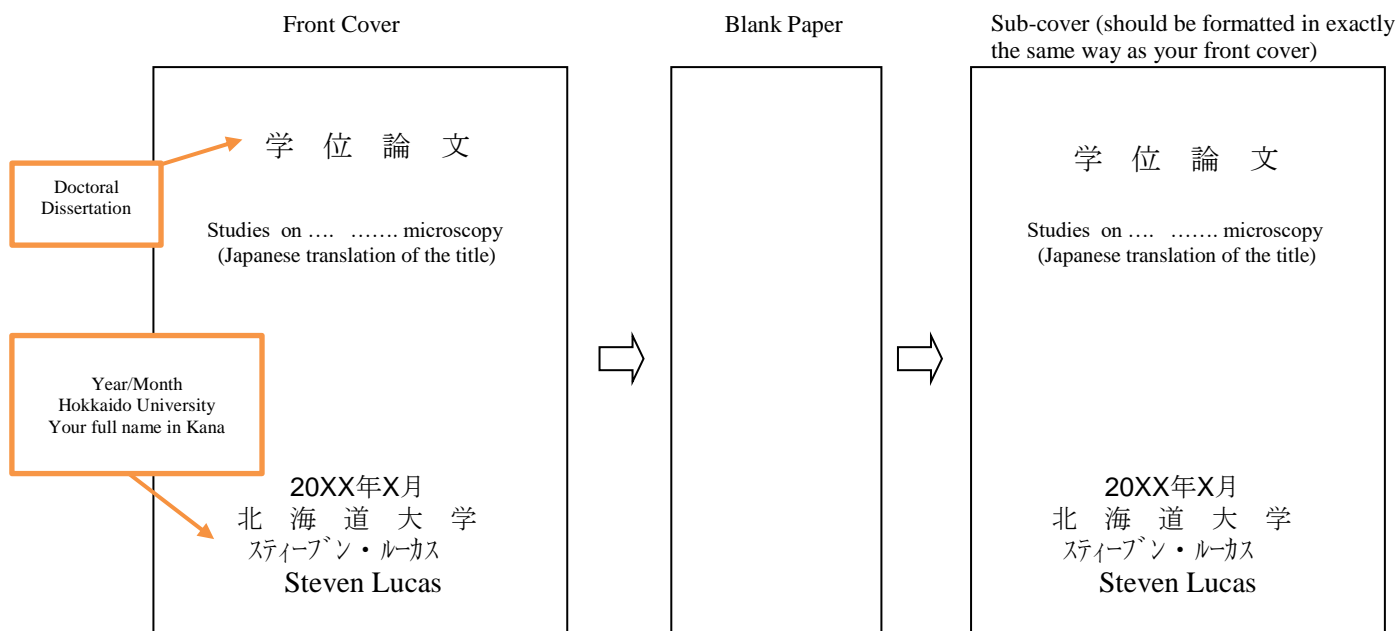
Front Cover

Doctoral Dissertation

学 位 論 文

Studies on …. ……. microscopy
(Japanese translation of the title)

Year/Month
Hokkaido University
Your full name in Kana

20XX年X月
北 海 道 大 学
スティーブン・ルーカス
Steven Lucas

Blank Paper

Sub-cover (should be formatted in exactly the same way as your front cover)

学 位 論 文

Studies on …. ……. microscopy
(Japanese translation of the title)

20XX年X月
北 海 道 大 学
スティーブン・ルーカス
Steven Lucas